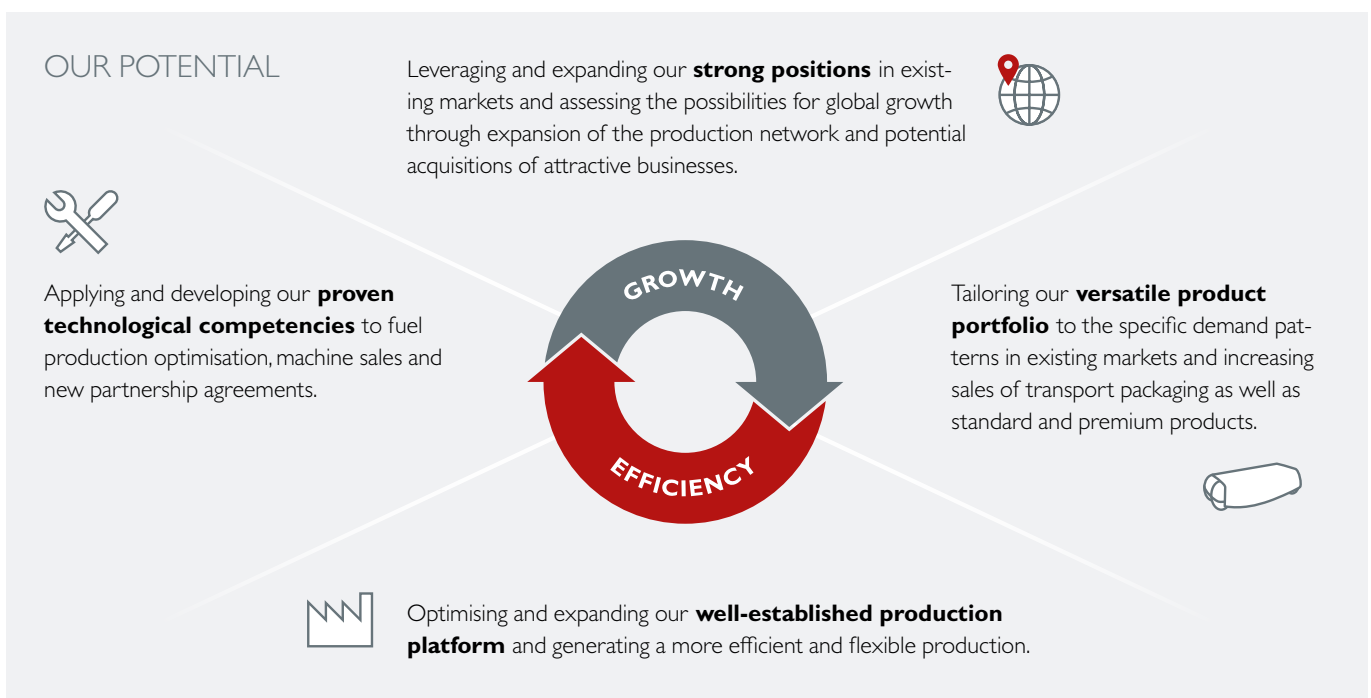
OUR POTENTIAL

Leveraging and expanding our **strong positions** in existing markets and assessing the possibilities for global growth through expansion of the production network and potential acquisitions of attractive businesses.

Applying and developing our **proven technological competencies** to fuel production optimisation, machine sales and new partnership agreements.

GROWTH

EFFICIENCY

Tailoring our **versatile product portfolio** to the specific demand patterns in existing markets and increasing sales of transport packaging as well as standard and premium products.

Optimising and expanding our **well-established production platform** and generating a more efficient and flexible production.